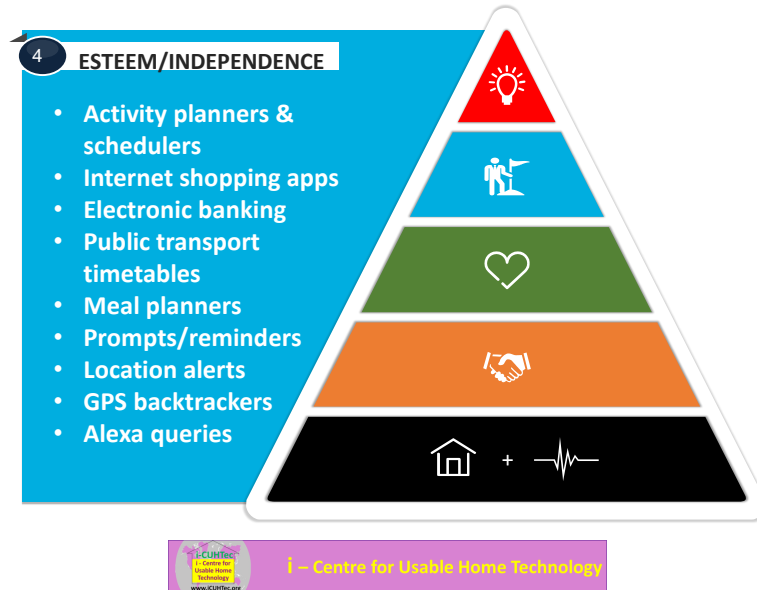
4 ESTEEM/INDEPENDENCE

- Activity planners & schedulers
- Internet shopping apps
- Electronic banking
- Public transport timetables
- Meal planners
- Prompts/reminders
- Location alerts
- GPS backtrackers
- Alexa queries

+

i-CUHTec
i - Centre for Usable Home Technology
www.iCUHTec.org

i – Centre for Usable Home Technology